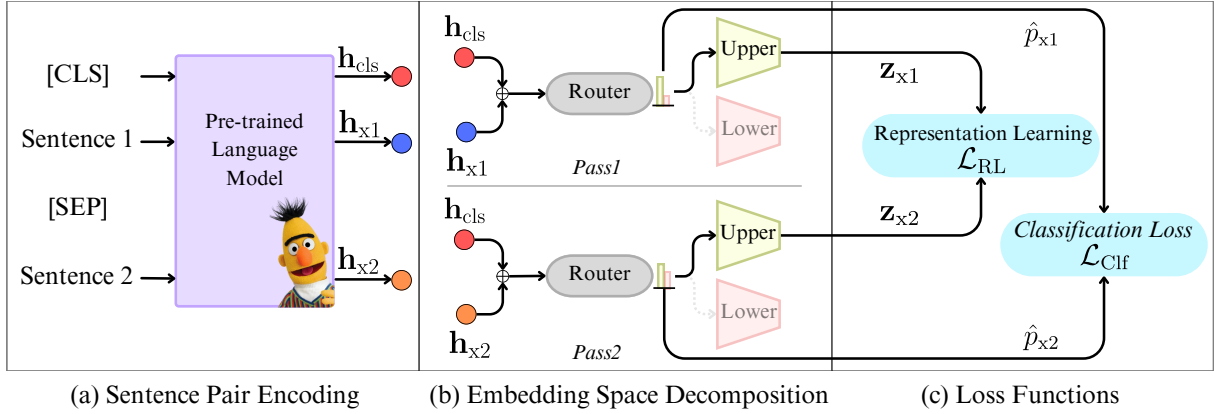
[CLS]

Sentence 1

[SEP]

Sentence 2

Pre-trained Language Model

$\mathbf{h}_{\mathrm{cls}}$

$\mathbf{h}_{\mathrm{x1}}$

$\mathbf{h}_{\mathrm{x2}}$

$\mathbf{h}_{\mathrm{cls}}$

$\mathbf{h}_{\mathrm{x1}}$

Router

Upper

Lower

Pass1

$\mathbf{h}_{\mathrm{cls}}$

$\mathbf{h}_{\mathrm{x2}}$

Router

Upper

Lower

Pass2

$\hat{p}_{\mathrm{x1}}$

$\mathbf{z}_{\mathrm{x1}}$

Representation Learning
$\mathcal{L}_{\mathrm{RL}}$

$\mathbf{z}_{\mathrm{x2}}$

Classification Loss
$\mathcal{L}_{\mathrm{Clf}}$

$\hat{p}_{\mathrm{x2}}$

(a) Sentence Pair Encoding

(b) Embedding Space Decomposition

(c) Loss Functions